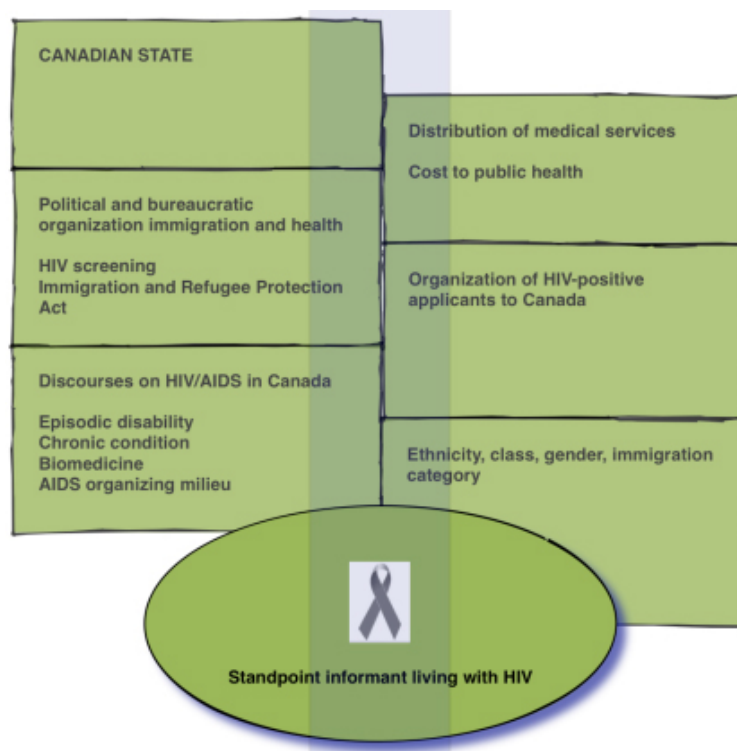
CANADIAN STATE

Political and bureaucratic organization immigration and health

HIV screening
Immigration and Refugee Protection Act

Discourses on HIV/AIDS in Canada

Episodic disability
Chronic condition
Biomedicine
AIDS organizing milieu

Distribution of medical services

Cost to public health

Organization of HIV-positive applicants to Canada

Ethnicity, class, gender, immigration category

Standpoint informant living with HIV